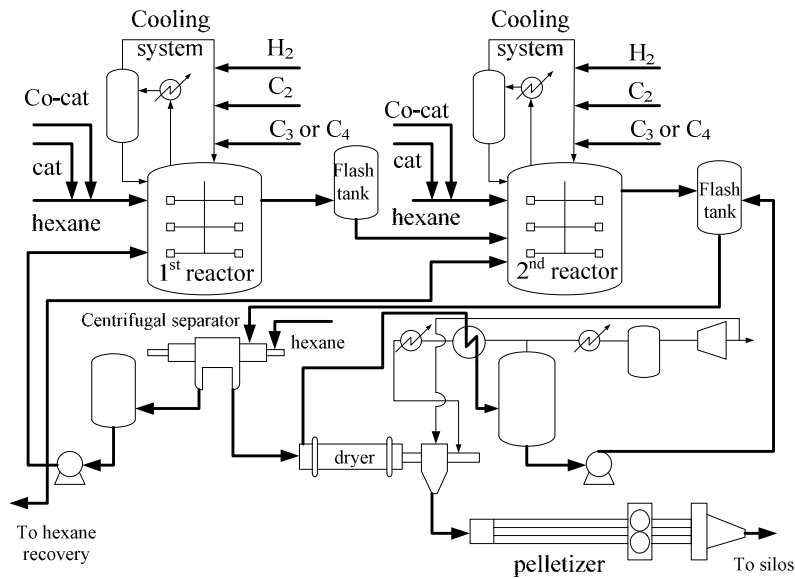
Cooling system

$H_2$

$C_2$

$C_3$ or $C_4$

Co-cat

cat

hexane

$1^{st}$ reactor

Flash tank

Cooling system

$H_2$

$C_2$

$C_3$ or $C_4$

Co-cat

cat

hexane

$2^{nd}$ reactor

Flash tank

Centrifugal separator

hexane

dryer

To hexane recovery

pelletizer

To silos